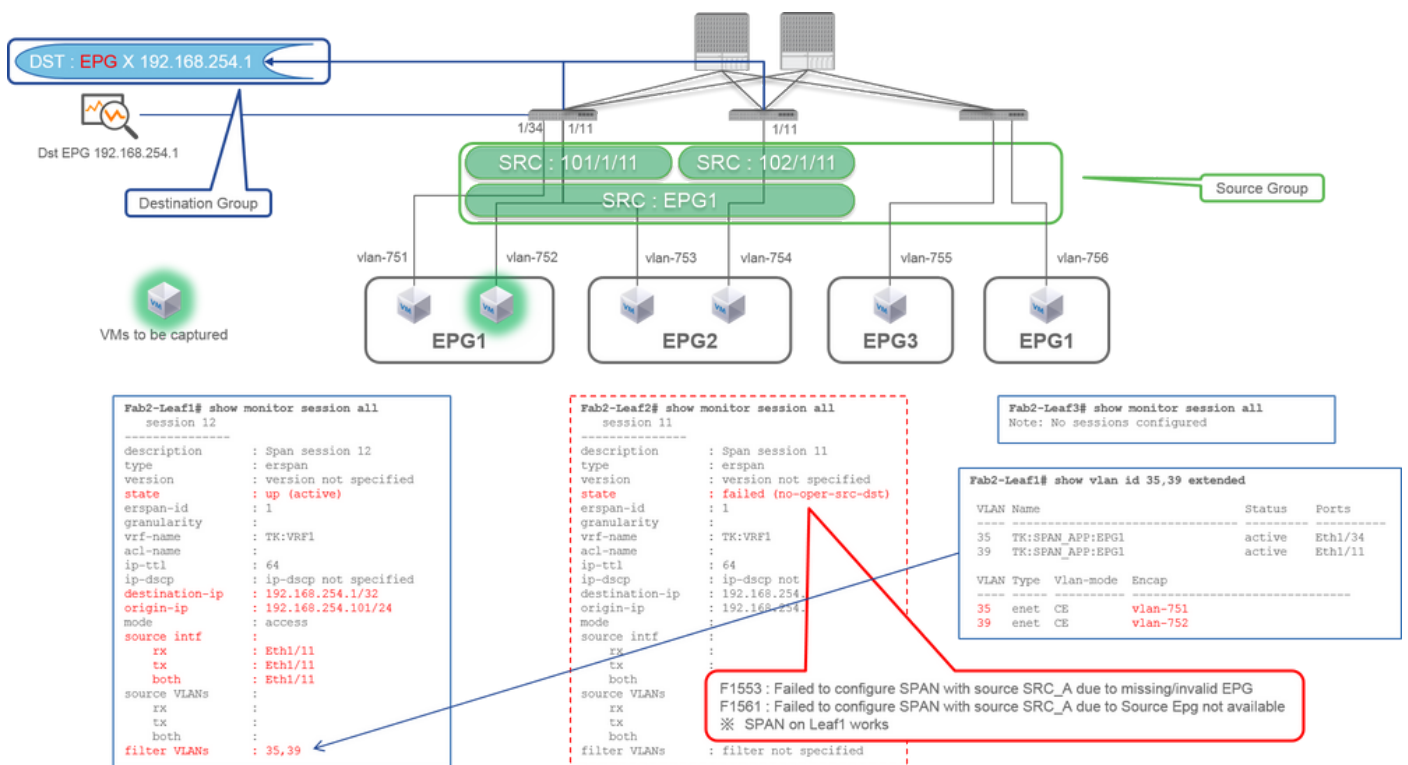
DST : EPG X 192.168.254.1

Dst EPG 192.168.254.1

Destination Group

1/34 1/11

1/11

SRC : 101/1/11

SRC : 102/1/11

SRC : EPG1

Source Group

vlan-751 vlan-752 vlan-753 vlan-754 vlan-755 vlan-756

VM VM VM VM VM VM

VM

VMs to be captured

EPG1 EPG2 EPG3 EPG1

Fab2-Leaf1# show monitor session all
session 12
---------------
description : Span session 12
type : erspan
version : version not specified
state : up (active)
erspan-id : 1
granularity :
vrf-name : TK:VRF1
acl-name :
ip-ttl : 64
ip-dscp : ip-dscp not specified
destination-ip : 192.168.254.1/32
origin-ip : 192.168.254.101/24
mode : access
source intf :
rx : Eth1/11
tx : Eth1/11
both : Eth1/11
source VLANs :
rx :
tx :
both :
filter VLANs : 35,39

Fab2-Leaf2# show monitor session all
session 11
---------------
description : Span session 11
type : erspan
version : version not specified
state : failed (no-oper-src-dst)
erspan-id : 1
granularity :
vrf-name : TK:VRF1
acl-name :
ip-ttl : 64
ip-dscp : ip-dscp not
destination-ip : 192.168.254.
origin-ip : 192.168.254.
mode :
source intf :
rx :
tx :
both
source VLANs :
rx
tx
both
filter VLANs : filter not specified

Fab2-Leaf3# show monitor session all
Note: No sessions configured

Fab2-Leaf1# show vlan id 35,39 extended

| VLAN | Name | Status | Ports |
|---|---|---|---|
| 35 | TK:SPAN_APP:EPG1 | active | Eth1/34 |
| 39 | TK:SPAN_APP:EPG1 | active | Eth1/11 |

| VLAN | Type | Vlan-mode | Encap |
|---|---|---|---|
| 35 | enet | CE | vlan-751 |
| 39 | enet | CE | vlan-752 |

F1553 : Failed to configure SPAN with source SRC_A due to missing/invalid EPG
F1561 : Failed to configure SPAN with source SRC_A due to Source Epg not available
※ SPAN on Leaf1 works